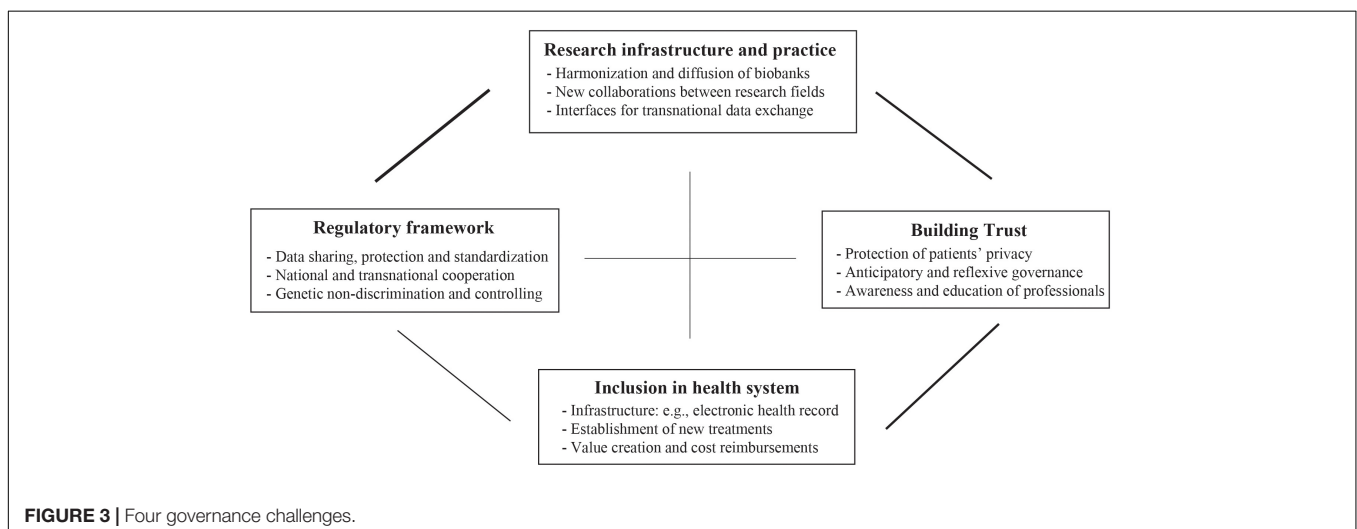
Research infrastructure and practice
- Harmonization and diffusion of biobanks
- New collaborations between research fields
- Interfaces for transnational data exchange

Regulatory framework
- Data sharing, protection and standardization
- National and transnational cooperation
- Genetic non-discrimination and controlling

Building Trust
- Protection of patients' privacy
- Anticipatory and reflexive governance
- Awareness and education of professionals

Inclusion in health system
- Infrastructure: e.g., electronic health record
- Establishment of new treatments
- Value creation and cost reimbursements

FIGURE 3 | Four governance challenges.